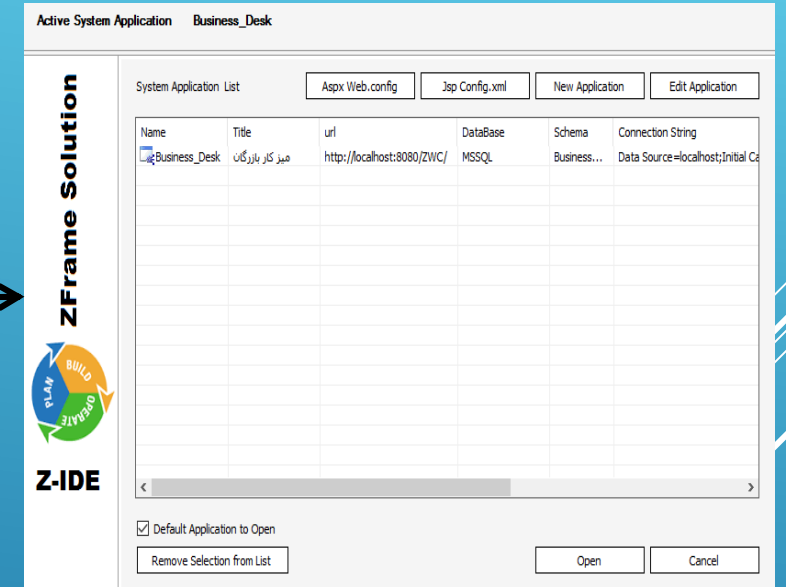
Active System Application Business_Desk

ZFrame Solution

PLAN BUILD OPERATE

Z-IDE

System Application List

Aspx Web.config | Jsp Config.xml | New Application | Edit Application

| Name | Title | url | DataBase | Schema | Connection String |
|---|---|---|---|---|---|
| Business_Desk | میز کار بازرگان | http://localhost:8080/ZWC/ | MSSQL | Business... | Data Source=localhost;Initial Ca |

Default Application to Open

Remove Selection from List

Open

Cancel